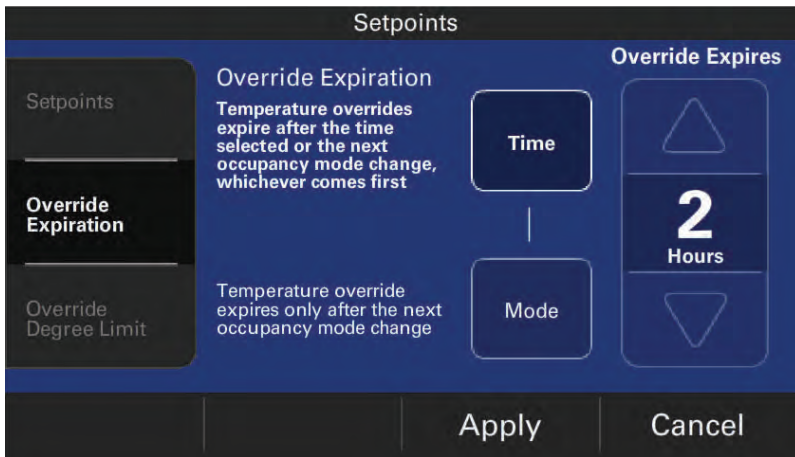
Setpoints

Setpoints

Override Expiration

Override Degree Limit

Override Expiration

Temperature overrides expire after the time selected or the next occupancy mode change, whichever comes first

Time

Temperature override expires only after the next occupancy mode change

Mode

Override Expires

2

Hours

Apply

Cancel